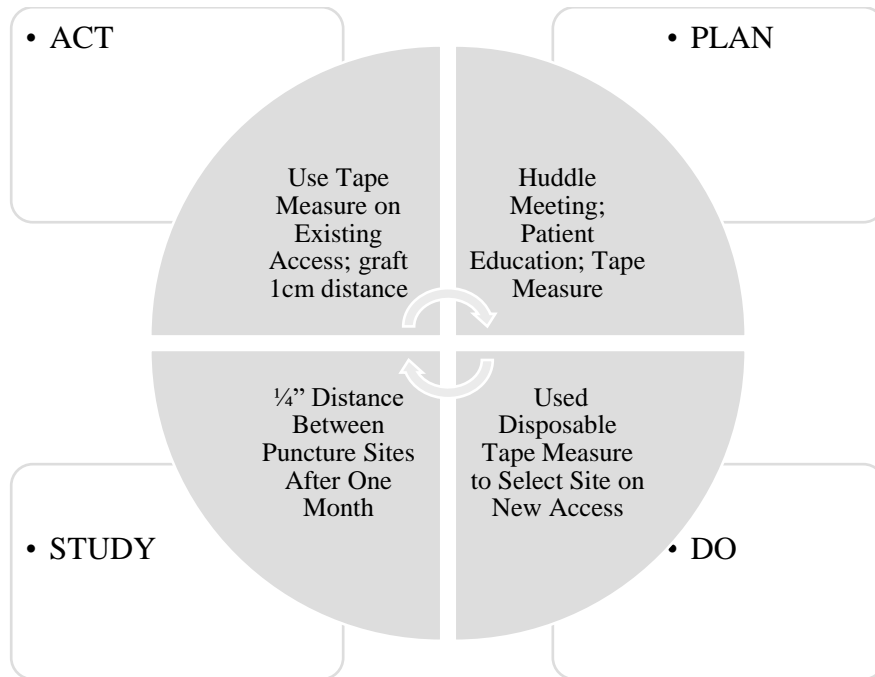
• ACT

• PLAN

Use Tape Measure on Existing Access; graft 1cm distance

Huddle Meeting; Patient Education; Tape Measure

¼" Distance Between Puncture Sites After One Month

Used Disposable Tape Measure to Select Site on New Access

• STUDY

• DO